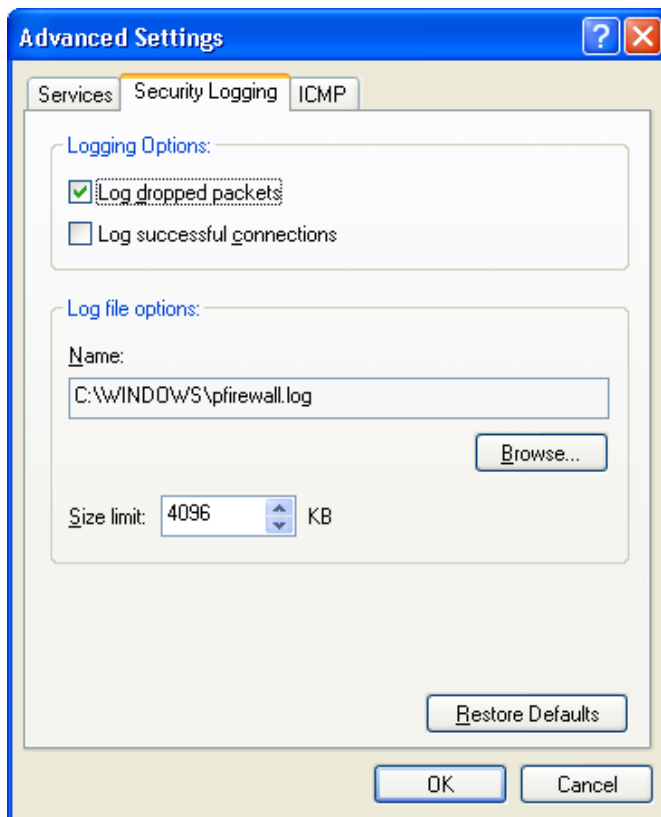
Advanced Settings

Services Security Logging ICMP

Logging Options:

Log dropped packets

Log successful connections

Log file options:

Name:

C:\WINDOWS\pfirewall.log

Browse...

Size limit: 4096 KB

Restore Defaults

OK Cancel